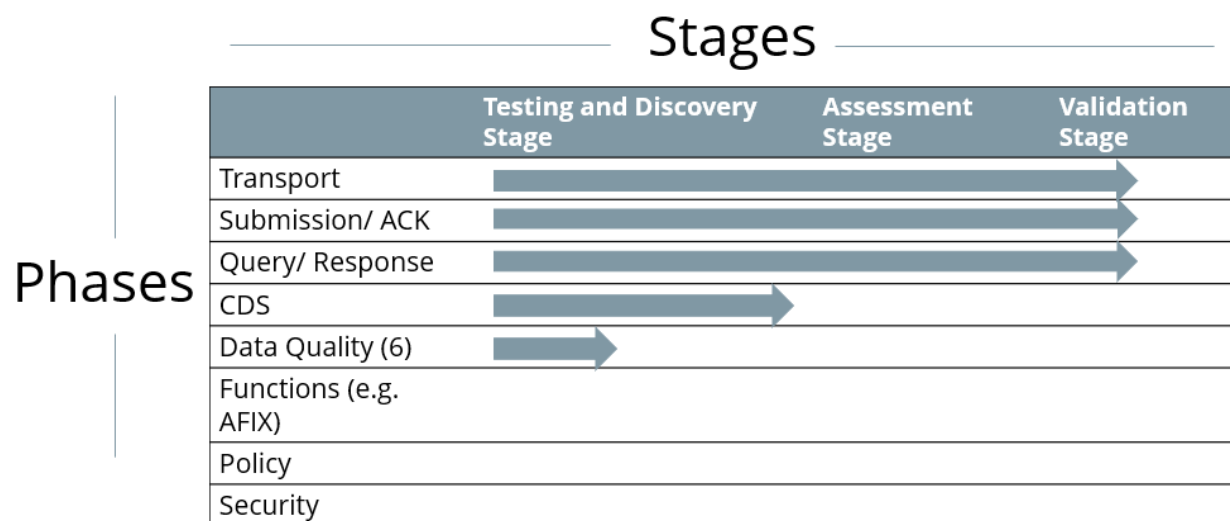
Stages

Phases

| | Testing and Discovery Stage | Assessment Stage | Validation Stage |
|---|---|---|---|
| Transport | | | |
| Submission/ ACK | | | |
| Query/ Response | | | |
| CDS | | | |
| Data Quality (6) | | | |
| Functions (e.g. AFIX) | | | |
| Policy | | | |
| Security | | | |